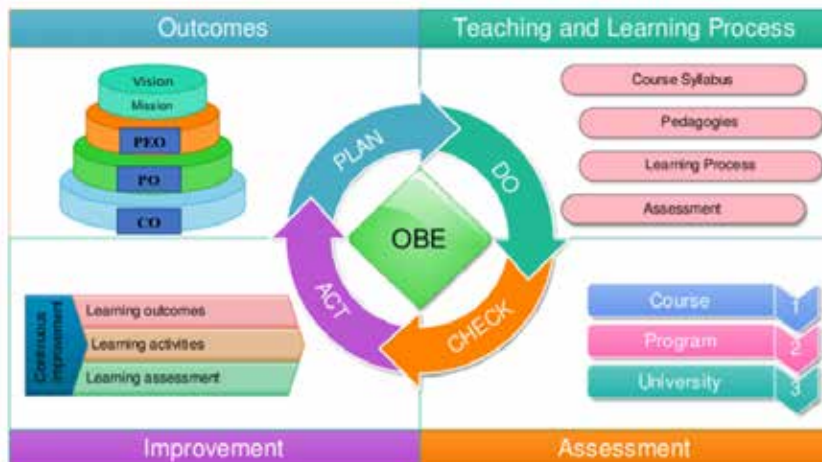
Outcomes

Teaching and Learning Process

Vision
Mission
PEO
PO
CO

PLAN
DO
CHECK
ACT
OBE

Course Syllabus
Pedagogies
Learning Process
Assessment

Continuous Improvement
Learning outcomes
Learning activities
Learning assessment

Course 1
Program 2
University 3

Improvement

Assessment